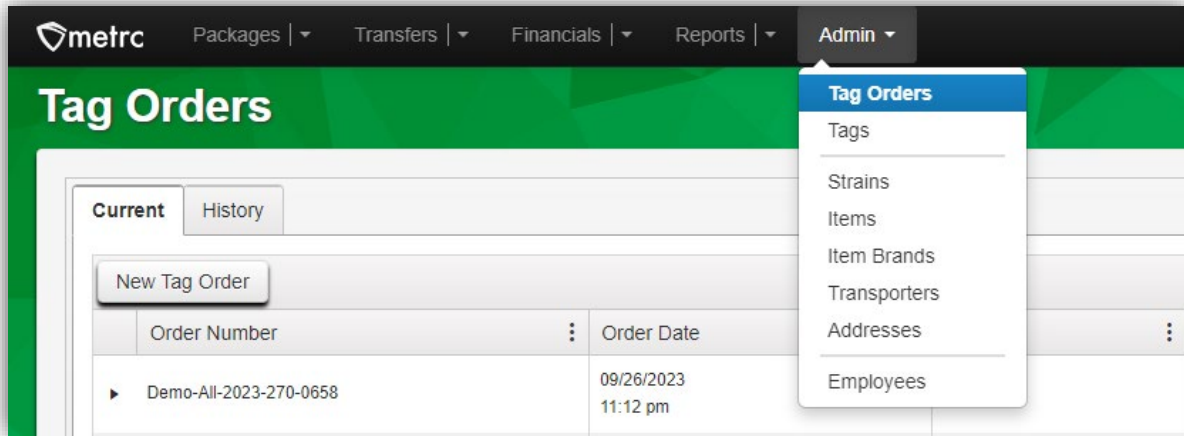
metrc Packages | ▾ Transfers | ▾ Financials | ▾ Reports | ▾ Admin ▾

Tag Orders

Tag Orders
Tags
Strains
Items
Item Brands
Transporters
Addresses
Employees

Current History

New Tag Order

| Order Number | Order Date |
|---|---|
| Demo-All-2023-270-0658 | 09/26/2023 11:12 pm |